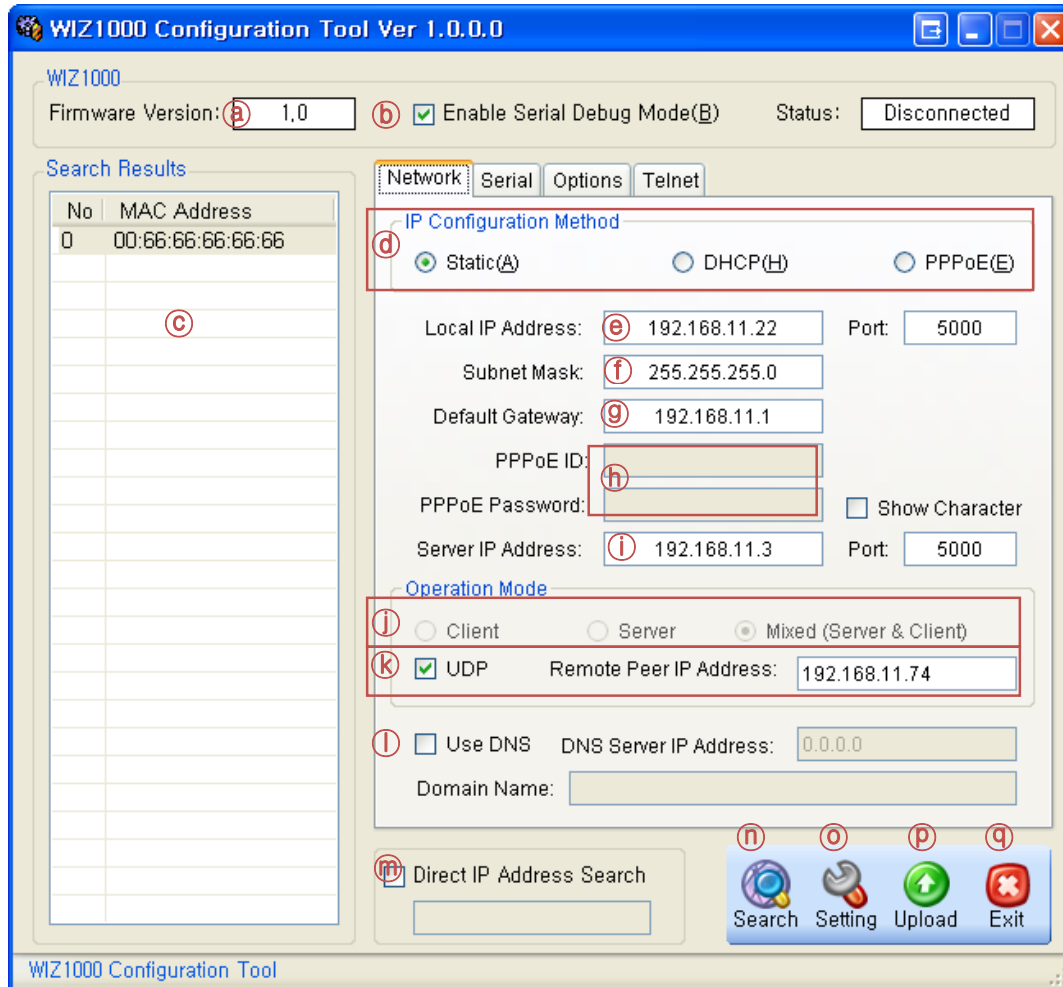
WIZ1000 Configuration Tool Ver 1.0.0.0

WIZ1000
Firmware Version: ⓐ 1.0
ⓑ Enable Serial Debug Mode(B)
Status: Disconnected

Search Results

| No | MAC Address |
|---|---|
| 0 | 00:66:66:66:66:66 |

ⓒ

Network | Serial | Options | Telnet

ⓓ IP Configuration Method
Static(A) DHCP(H) PPPoE(E)

Local IP Address: ⓔ 192.168.11.22 Port: 5000
Subnet Mask: ⓕ 255.255.255.0
Default Gateway: ⓖ 192.168.11.1
PPPoE ID: ⓗ
PPPoE Password:
Show Character
Server IP Address: ⓘ 192.168.11.3 Port: 5000

Operation Mode
ⓙ Client Server Mixed (Server & Client)
ⓚ UDP Remote Peer IP Address: 192.168.11.74

ⓛ Use DNS DNS Server IP Address: 0.0.0.0
Domain Name:

ⓜ Direct IP Address Search

ⓝ Search ⓞ Setting ⓟ Upload ⓠ Exit

WIZ1000 Configuration Tool